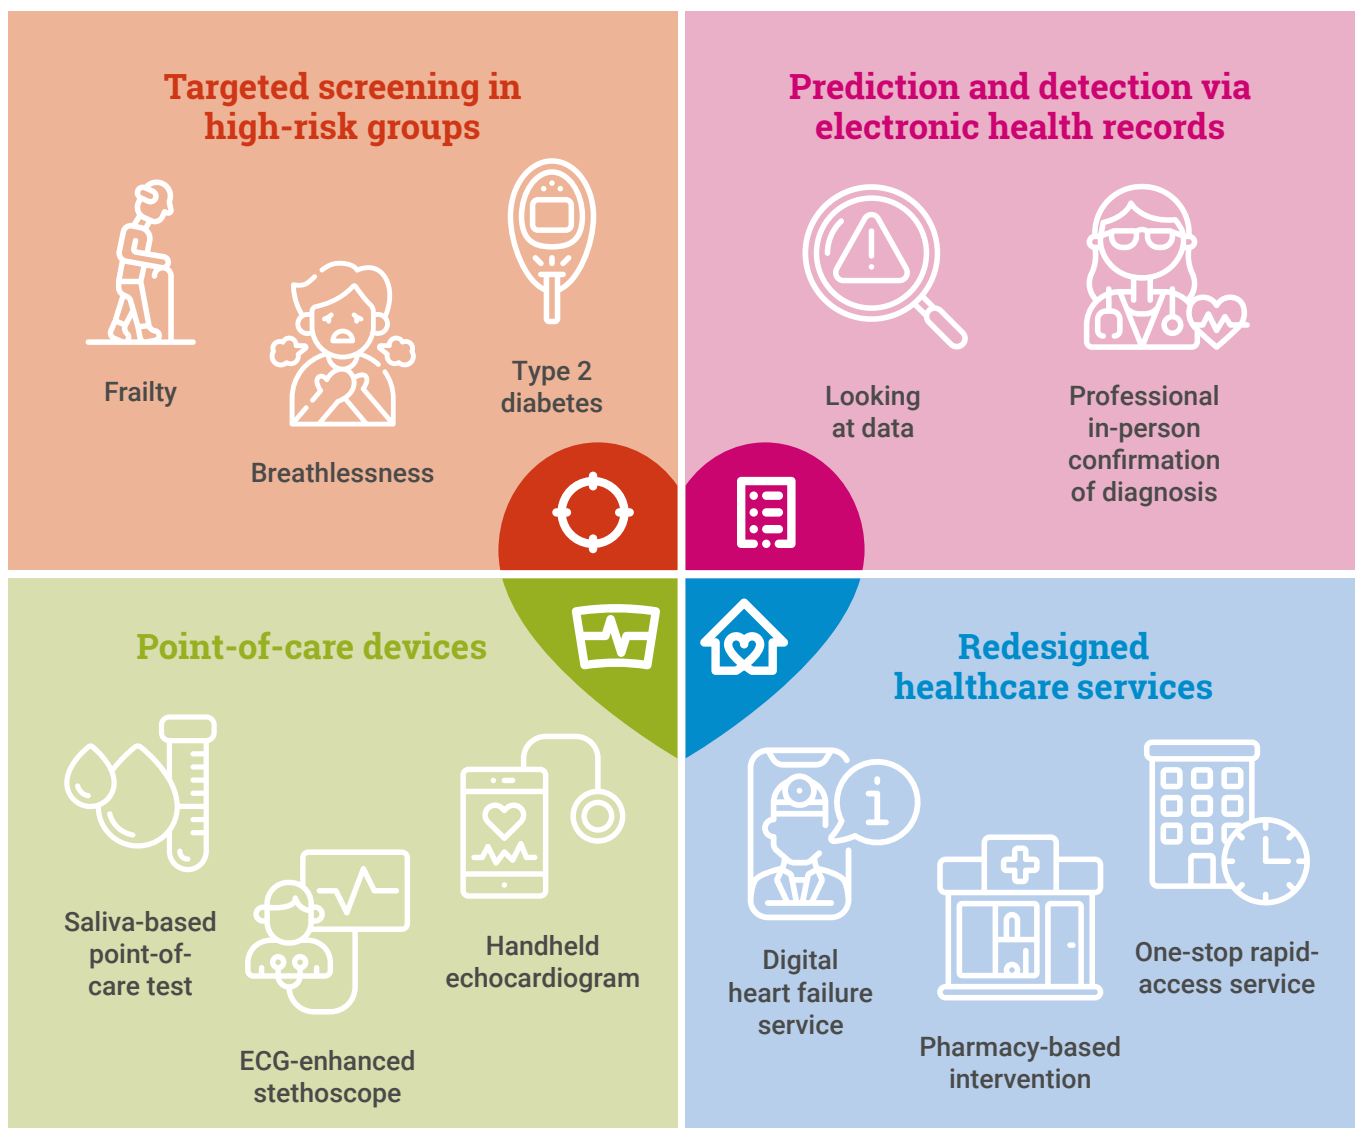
Targeted screening in high-risk groups

Frailty

Breathlessness

Type 2 diabetes

Prediction and detection via electronic health records

Looking at data

Professional in-person confirmation of diagnosis

Point-of-care devices

Saliva-based point-of-care test

ECG-enhanced stethoscope

Handheld echocardiogram

Redesigned healthcare services

Digital heart failure service

Pharmacy-based intervention

One-stop rapid-access service